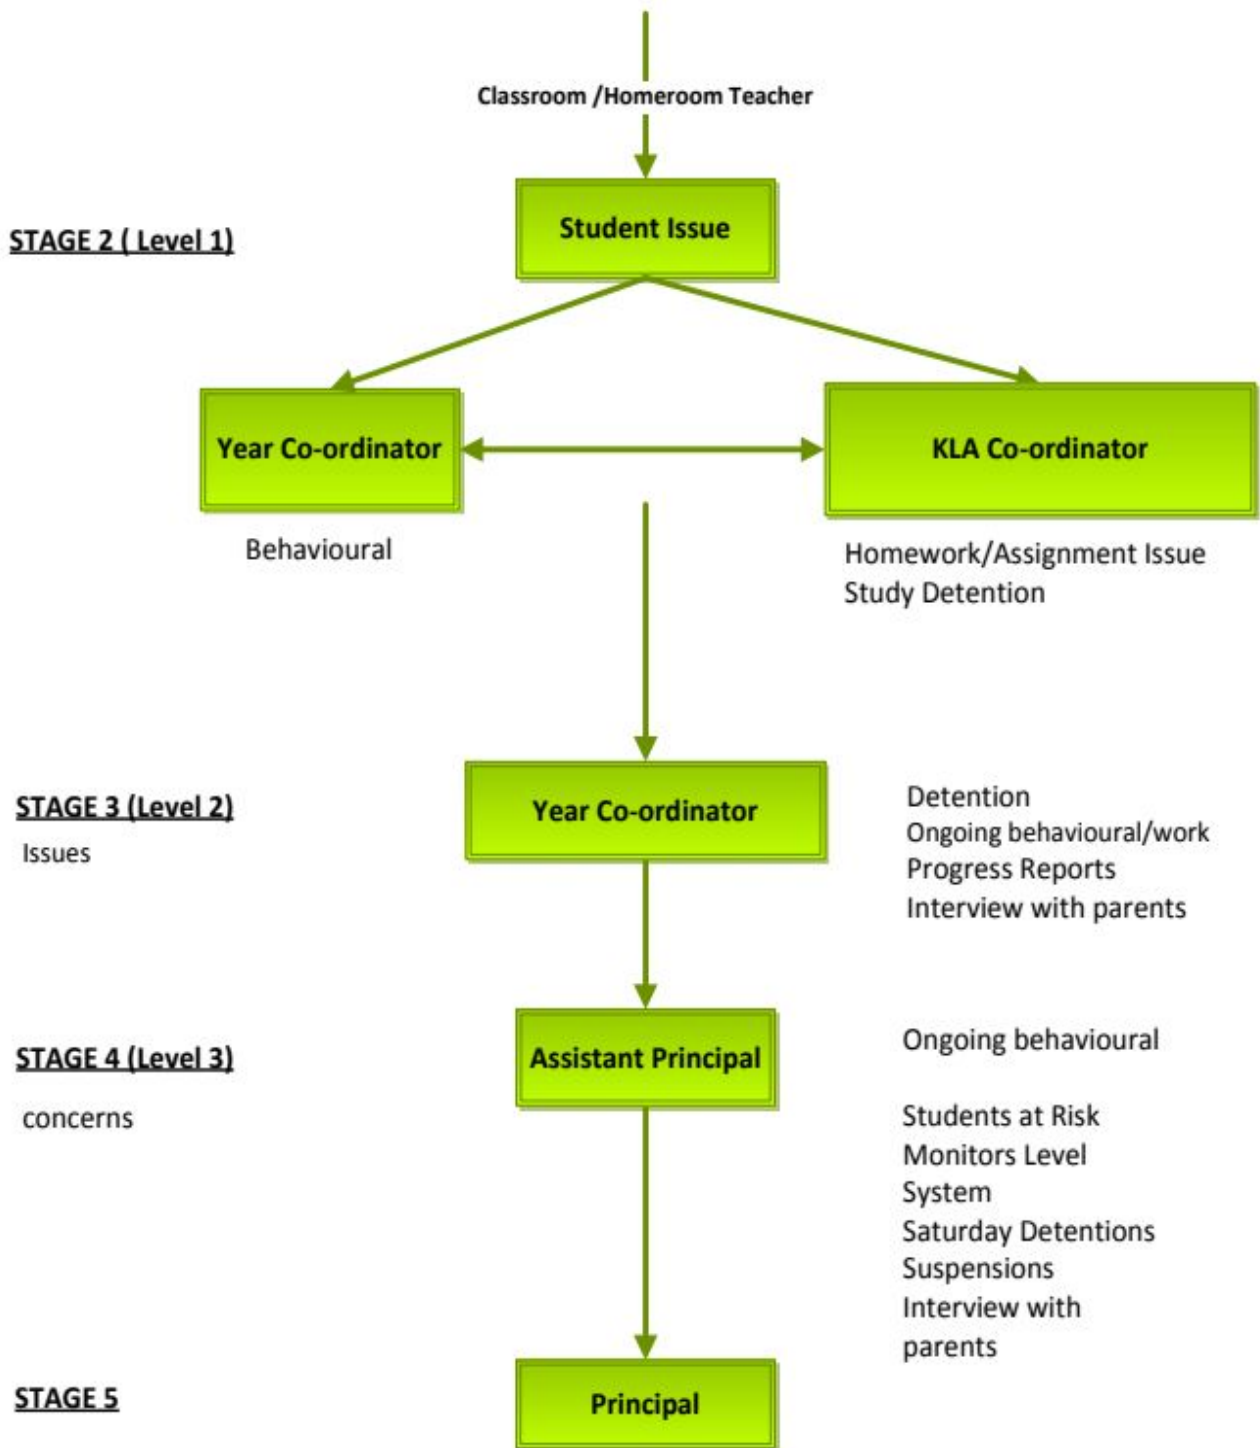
Classroom /Homeroom Teacher

STAGE 2 ( Level 1)

Student Issue

Year Co-ordinator

KLA Co-ordinator

Behavioural

Homework/Assignment Issue
Study Detention

STAGE 3 (Level 2)
Issues

Year Co-ordinator

Detention
Ongoing behavioural/work
Progress Reports
Interview with parents

STAGE 4 (Level 3)
concerns

Assistant Principal

Ongoing behavioural

Students at Risk
Monitors Level
System
Saturday Detentions
Suspensions
Interview with
parents

STAGE 5

Principal